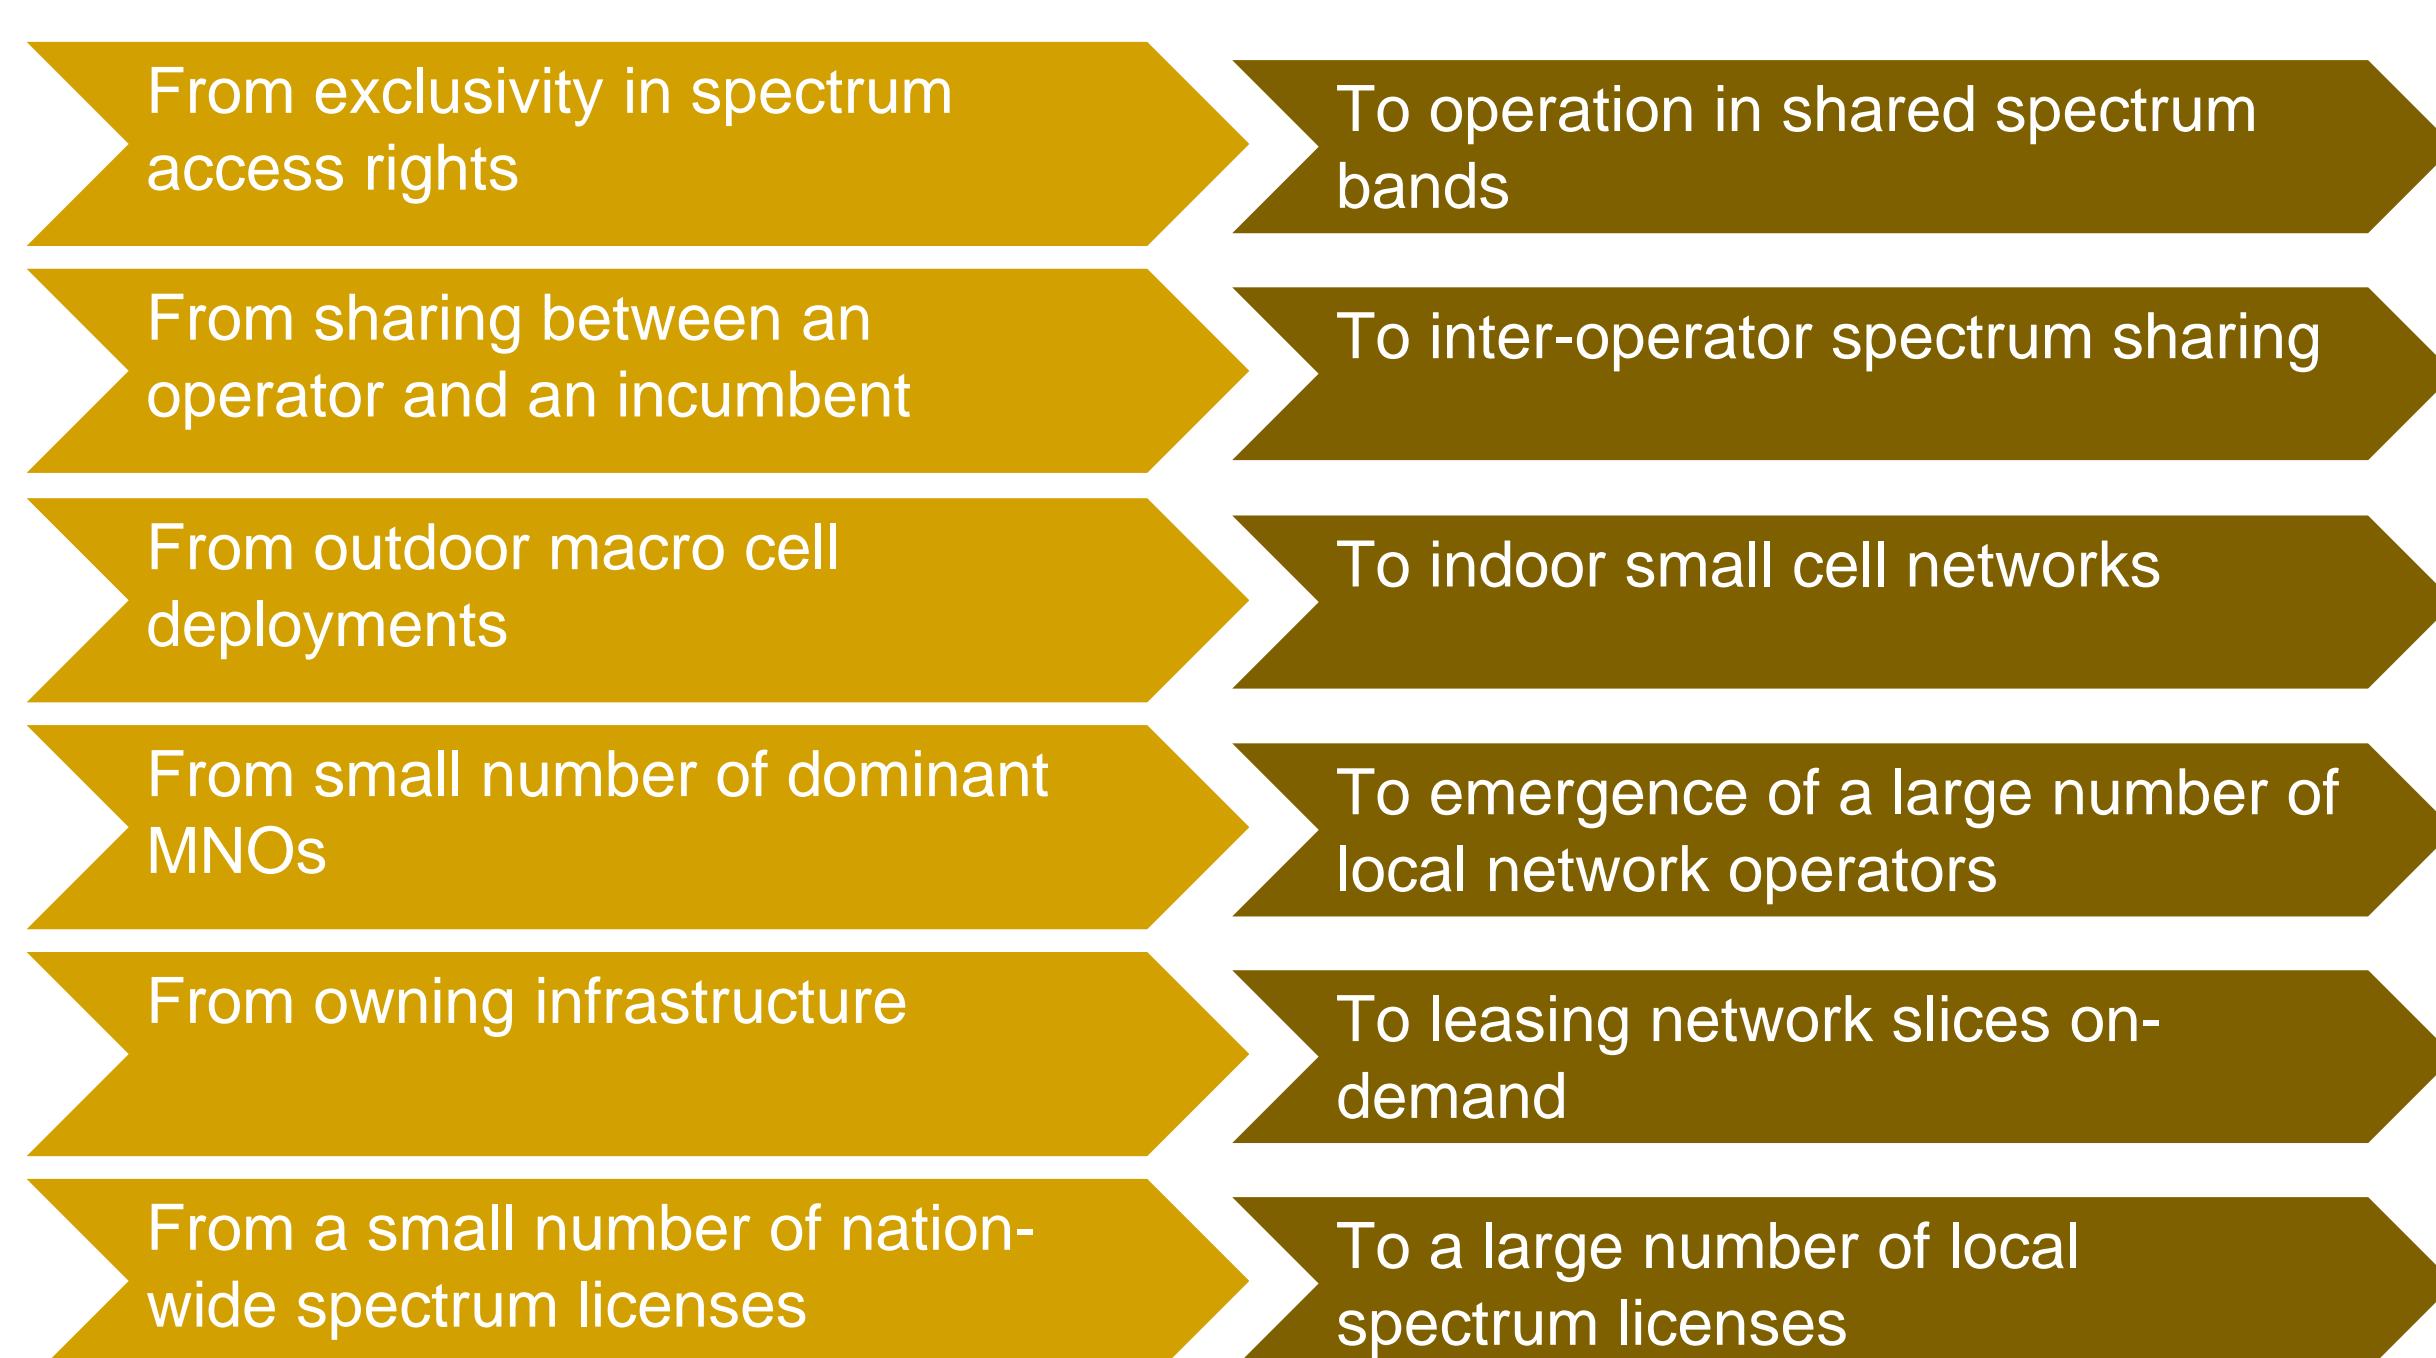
From exclusivity in spectrum access rights

To operation in shared spectrum bands

From sharing between an operator and an incumbent

To inter-operator spectrum sharing

From outdoor macro cell deployments

To indoor small cell networks

From small number of dominant MNOs

To emergence of a large number of local network operators

From owning infrastructure

To leasing network slices on-demand

From a small number of nation-wide spectrum licenses

To a large number of local spectrum licenses